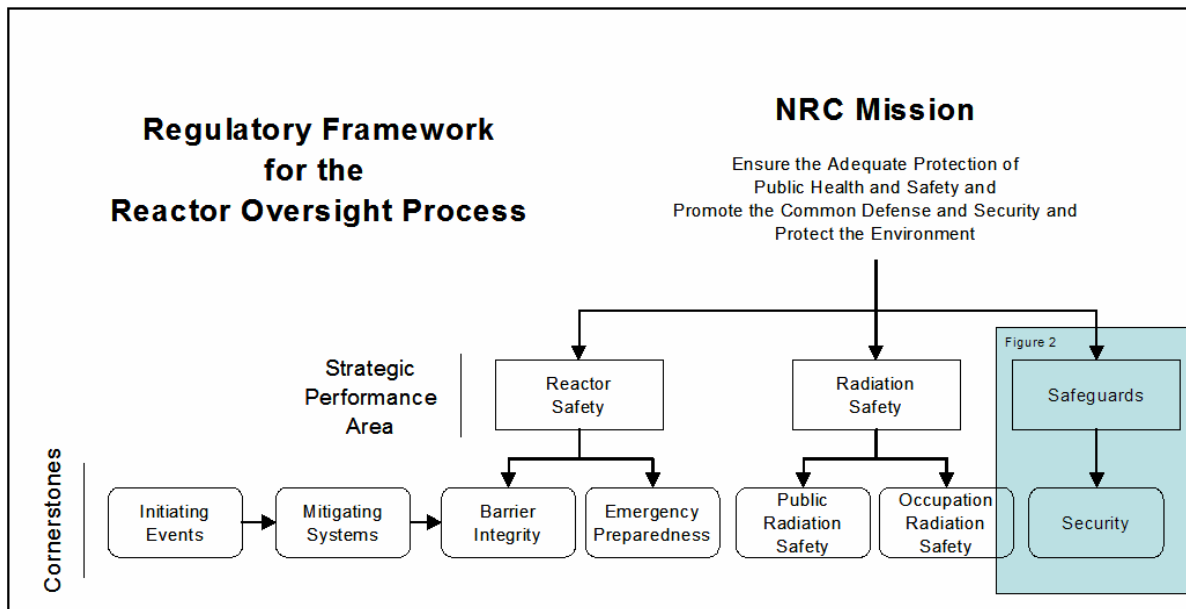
Regulatory Framework for the Reactor Oversight Process

NRC Mission

Ensure the Adequate Protection of Public Health and Safety and Promote the Common Defense and Security and Protect the Environment

Strategic Performance Area

Reactor Safety

Radiation Safety

Figure 2

Safeguards

Cornerstones

Initiating Events

Mitigating Systems

Barrier Integrity

Emergency Preparedness

Public Radiation Safety

Occupation Radiation Safety

Security